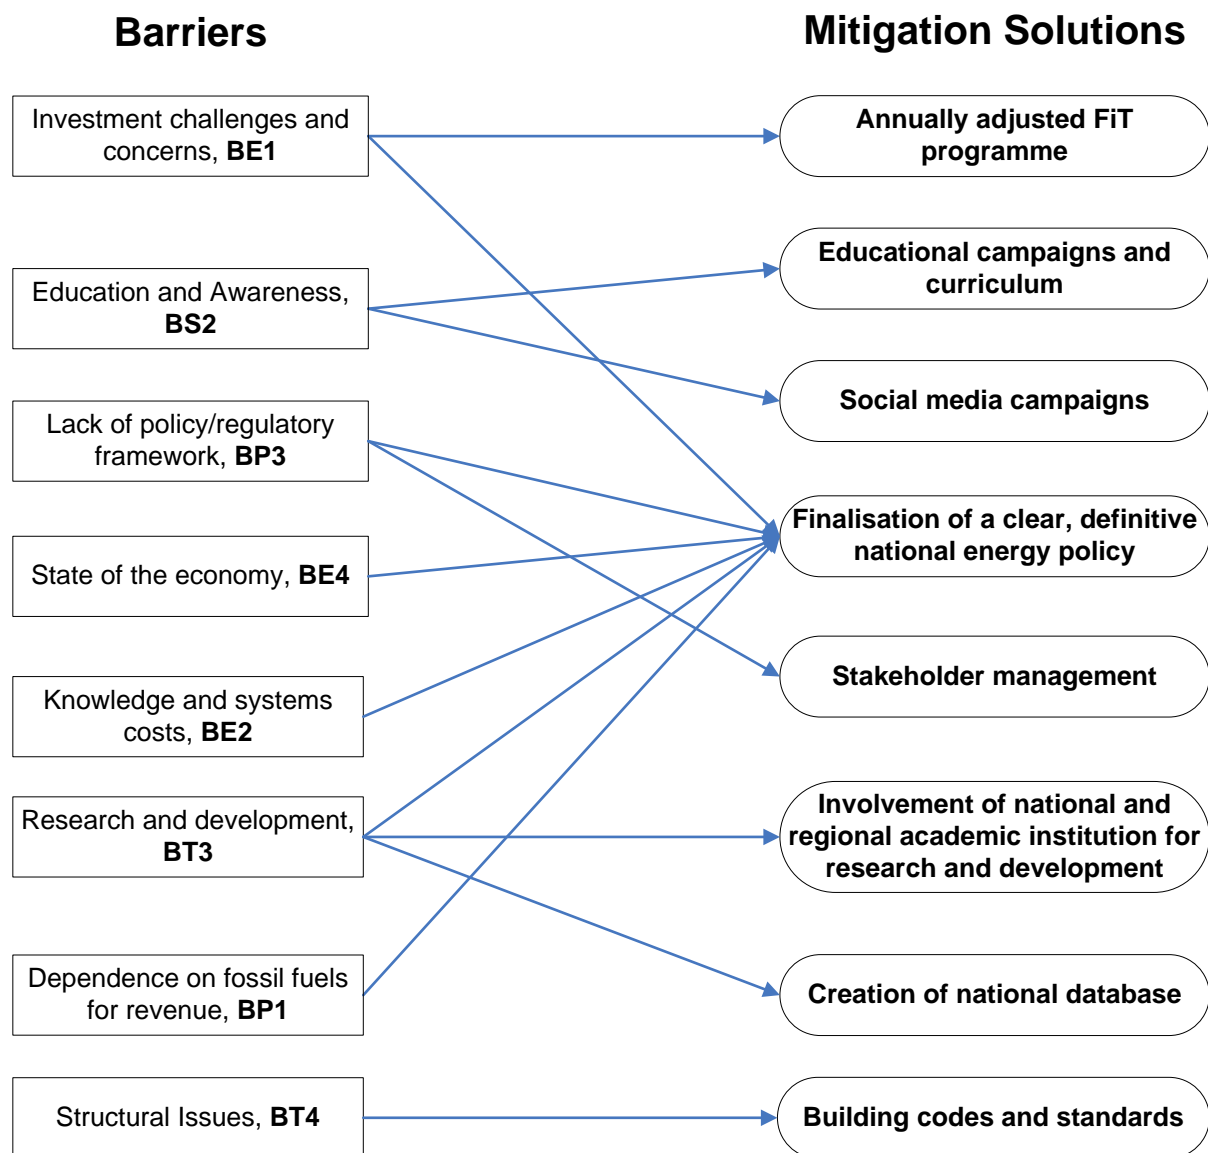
Barriers

Mitigation Solutions

Investment challenges and concerns, **BE1**

Education and Awareness, **BS2**

Lack of policy/regulatory framework, **BP3**

State of the economy, **BE4**

Knowledge and systems costs, **BE2**

Research and development, **BT3**

Dependence on fossil fuels for revenue, **BP1**

Structural Issues, **BT4**

**Annually adjusted FiT programme**

**Educational campaigns and curriculum**

**Social media campaigns**

**Finalisation of a clear, definitive national energy policy**

**Stakeholder management**

**Involvement of national and regional academic institution for research and development**

**Creation of national database**

**Building codes and standards**